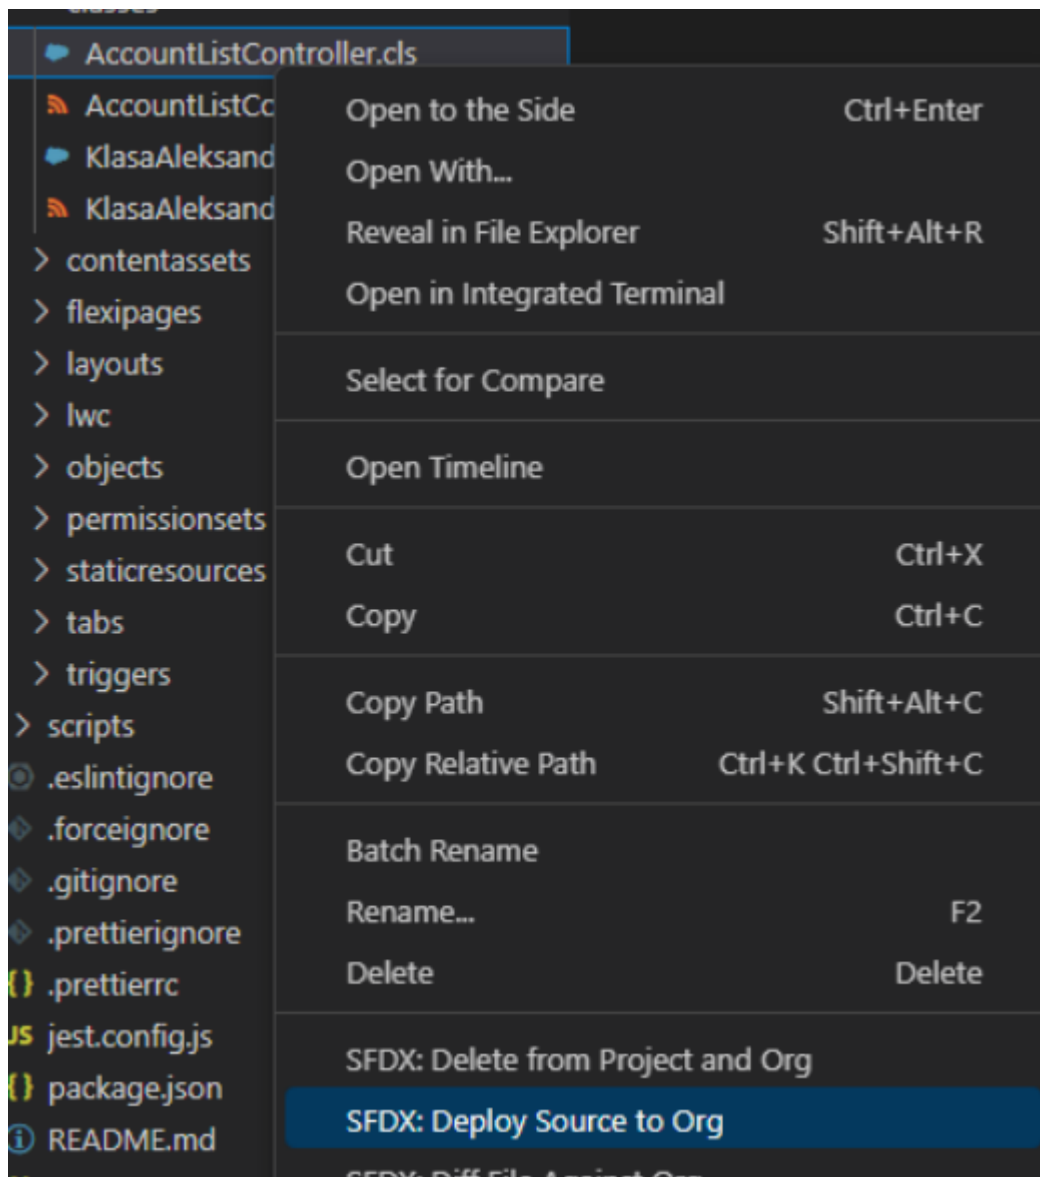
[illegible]
AccountListController.cls
AccountListCc
KlasaAleksand
KlasaAleksand
contentassets
flexipages
layouts
lwc
objects
permissionsets
staticresources
tabs
triggers
scripts
.eslintignore
.forceignore
.gitignore
.prettierignore
{} .prettierrc
JS jest.config.js
{} package.json
README.md

Open to the Side Ctrl+Enter
Open With...
Reveal in File Explorer Shift+Alt+R
Open in Integrated Terminal

Select for Compare

Open Timeline

Cut Ctrl+X
Copy Ctrl+C

Copy Path Shift+Alt+C
Copy Relative Path Ctrl+K Ctrl+Shift+C

Batch Rename
Rename... F2
Delete Delete

SFDX: Delete from Project and Org
SFDX: Deploy Source to Org
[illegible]